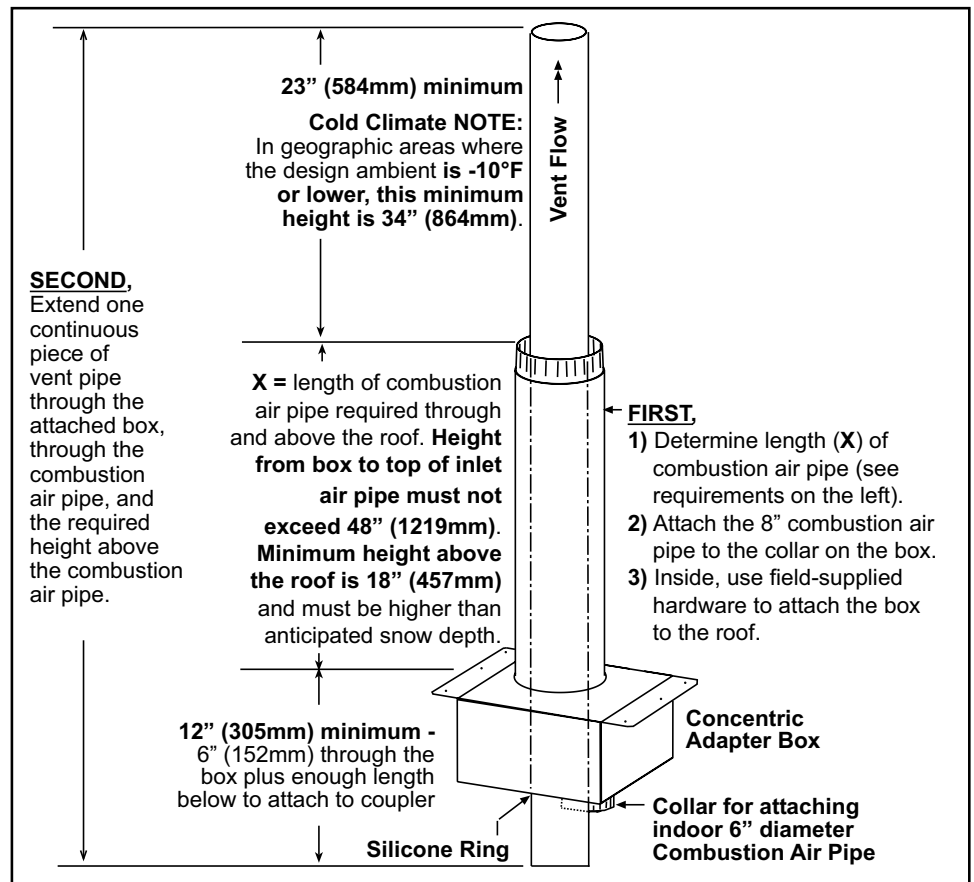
23" (584mm) minimum

Cold Climate NOTE: In geographic areas where the design ambient is -10°F or lower, this minimum height is 34" (864mm).

Vent Flow

SECOND, Extend one continuous piece of vent pipe through the attached box, through the combustion air pipe, and the required height above the combustion air pipe.

X = length of combustion air pipe required through and above the roof. Height from box to top of inlet air pipe must not exceed 48" (1219mm). Minimum height above the roof is 18" (457mm) and must be higher than anticipated snow depth.

FIRST,
1) Determine length (X) of combustion air pipe (see requirements on the left).
2) Attach the 8" combustion air pipe to the collar on the box.
3) Inside, use field-supplied hardware to attach the box to the roof.

12" (305mm) minimum - 6" (152mm) through the box plus enough length below to attach to coupler

Concentric Adapter Box

Collar for attaching indoor 6" diameter Combustion Air Pipe

Silicone Ring